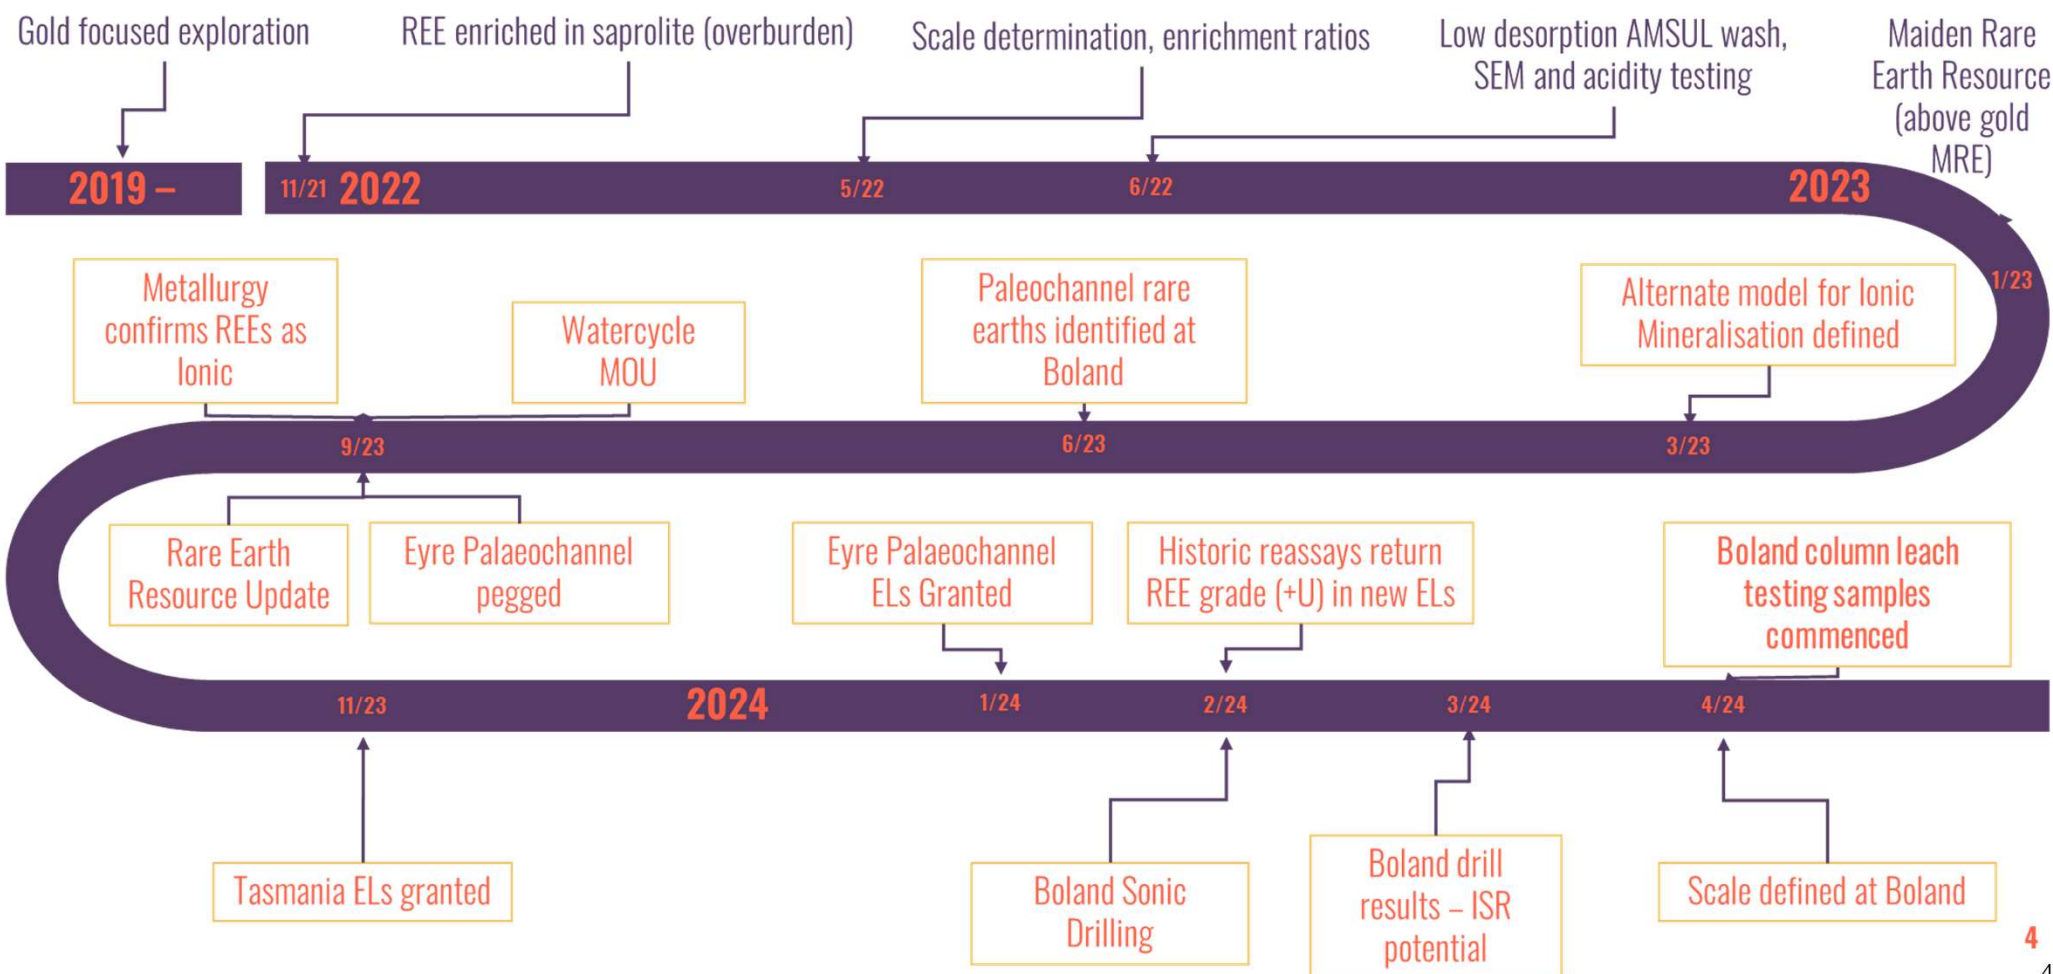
Gold focused exploration

REE enriched in saprolite (overburden)

Scale determination, enrichment ratios

Low desorption AMSUL wash, SEM and acidity testing

Maiden Rare Earth Resource (above gold MRE)

2019 –

11/21 2022

5/22

6/22

2023

1/23

Metallurgy confirms REEs as Ionic

Watercycle MOU

Paleochannel rare earths identified at Boland

Alternate model for Ionic Mineralisation defined

9/23

6/23

3/23

Rare Earth Resource Update

Eyre Palaeochannel pegged

Eyre Palaeochannel ELs Granted

Historic reassays return REE grade (+U) in new ELs

Boland column leach testing samples commenced

11/23

2024

1/24

2/24

3/24

4/24

Tasmania ELs granted

Boland Sonic Drilling

Boland drill results – ISR potential

Scale defined at Boland

4